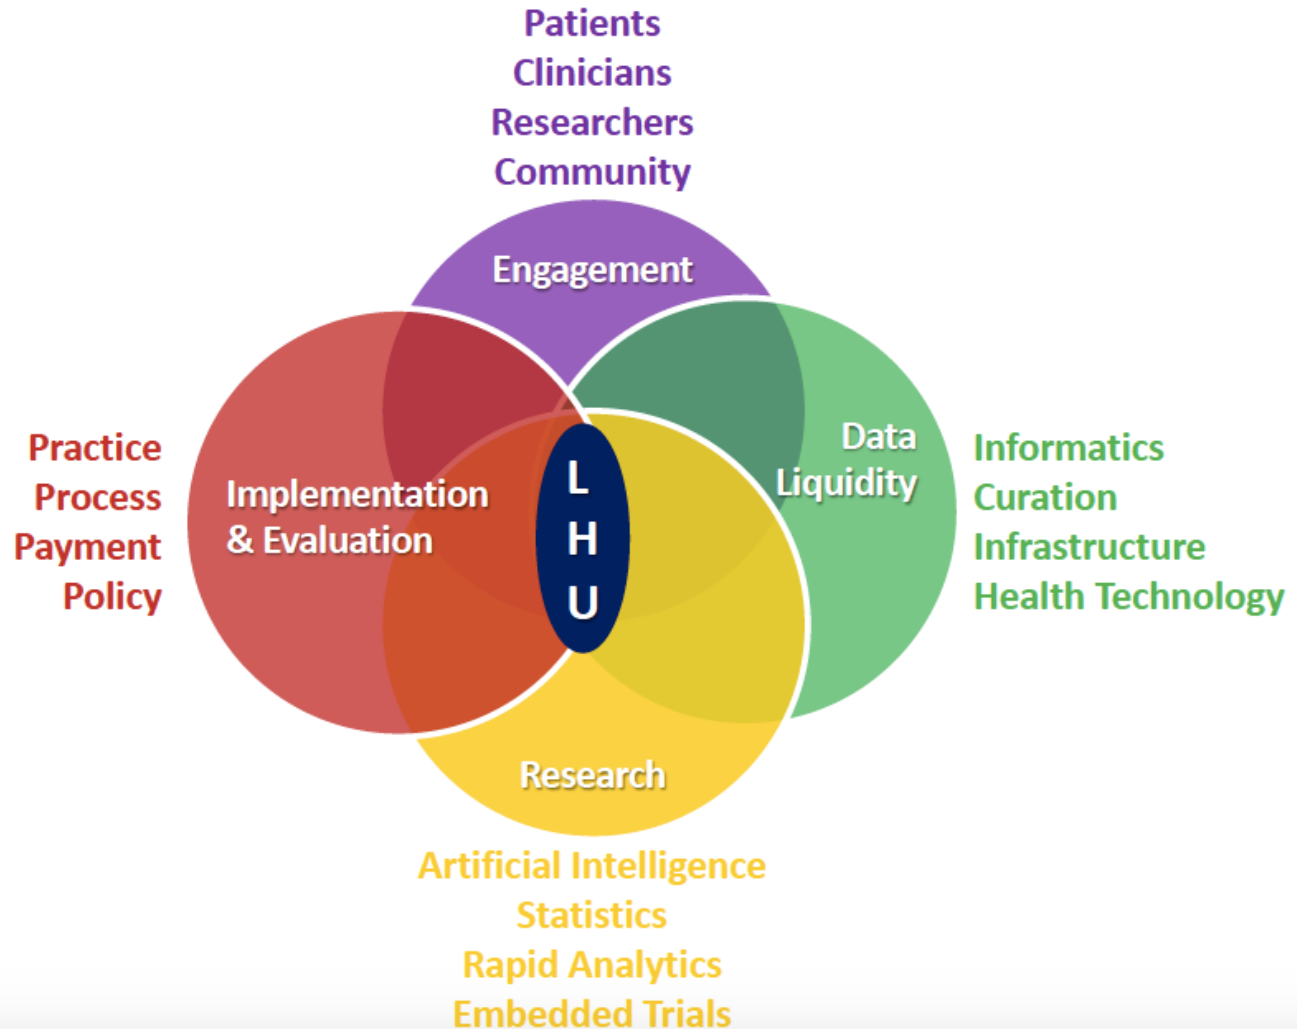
Patients
Clinicians
Researchers
Community

Engagement

Practice
Process
Payment
Policy

Implementation & Evaluation

L
H
U

Data Liquidity

Informatics
Curation
Infrastructure
Health Technology

Research

Artificial Intelligence
Statistics
Rapid Analytics
Embedded Trials